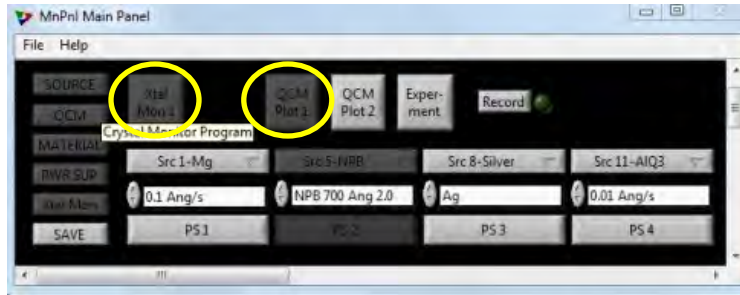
MnPnl Main Panel

File Help

SOURCE
QCM
MATERIAL
PWR SUP
Xtal Mon
SAVE

Xtal Mon 1
Crystal Monitor Program

QCM Plot 1

QCM Plot 2

Exper-ment

Record

Src 1-Mg
Src 5-NPB
Src 8-Silver
Src 11-AlQ3

0.1 Ang/s
NPB 700 Ang 2.0
Ag
0.01 Ang/s

PS 1
PS 2
PS 3
PS 4